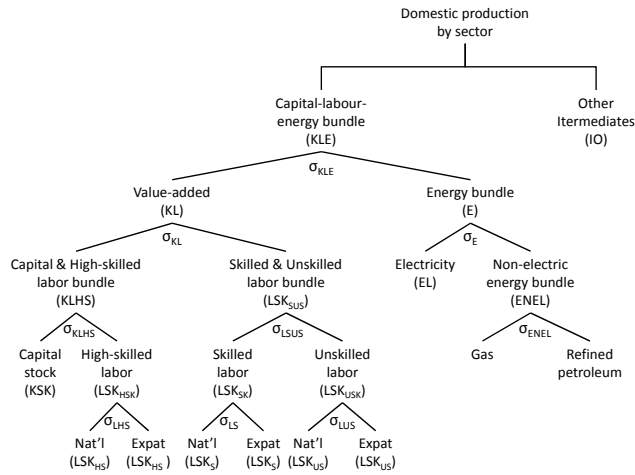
Domestic production by sector

Capital-labour-energy bundle (KLE)

Other Itermediates (IO)

$\sigma_{KLE}$

Value-added (KL)

Energy bundle (E)

$\sigma_{KL}$

$\sigma_{E}$

Capital & High-skilled labor bundle (KLHS)

Skilled & Unskilled labor bundle ($LSK_{SUS}$)

Electricity (EL)

Non-electric energy bundle (ENEL)

$\sigma_{KLHS}$

$\sigma_{LSUS}$

$\sigma_{ENEL}$

Capital stock (KSK)

High-skilled labor ($LSK_{HSK}$)

Skilled labor ($LSK_{SK}$)

Unskilled labor ($LSK_{USK}$)

Gas

Refined petroleum

$\sigma_{LHS}$

$\sigma_{LS}$

$\sigma_{LUS}$

Nat'l ($LSK_{HS}$)

Expat ($LSK_{HS}$ )

Nat'l ($LSK_{S}$)

Expat ($LSK_{S}$)

Nat'l ($LSK_{US}$)

Expat ($LSK_{US}$)